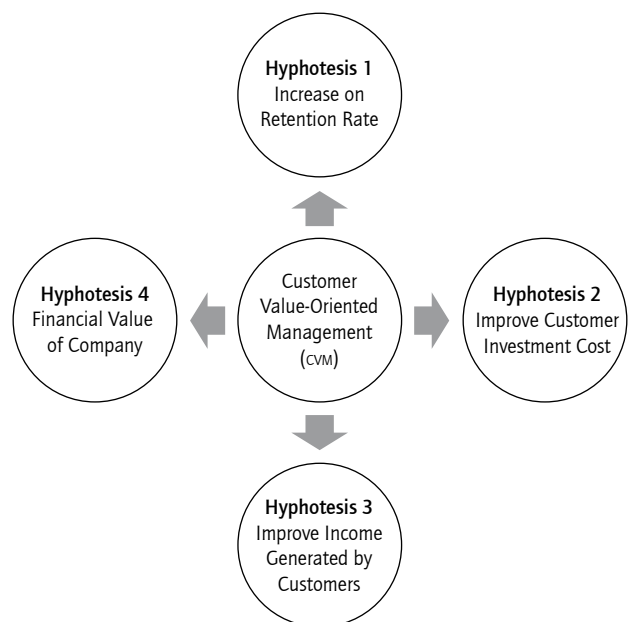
**Hyphotesis 1**
Increase on Retention Rate

**Hyphotesis 4**
Financial Value of Company

Customer Value-Oriented Management (CVM)

**Hyphotesis 2**
Improve Customer Investment Cost

**Hyphotesis 3**
Improve Income Generated by Customers